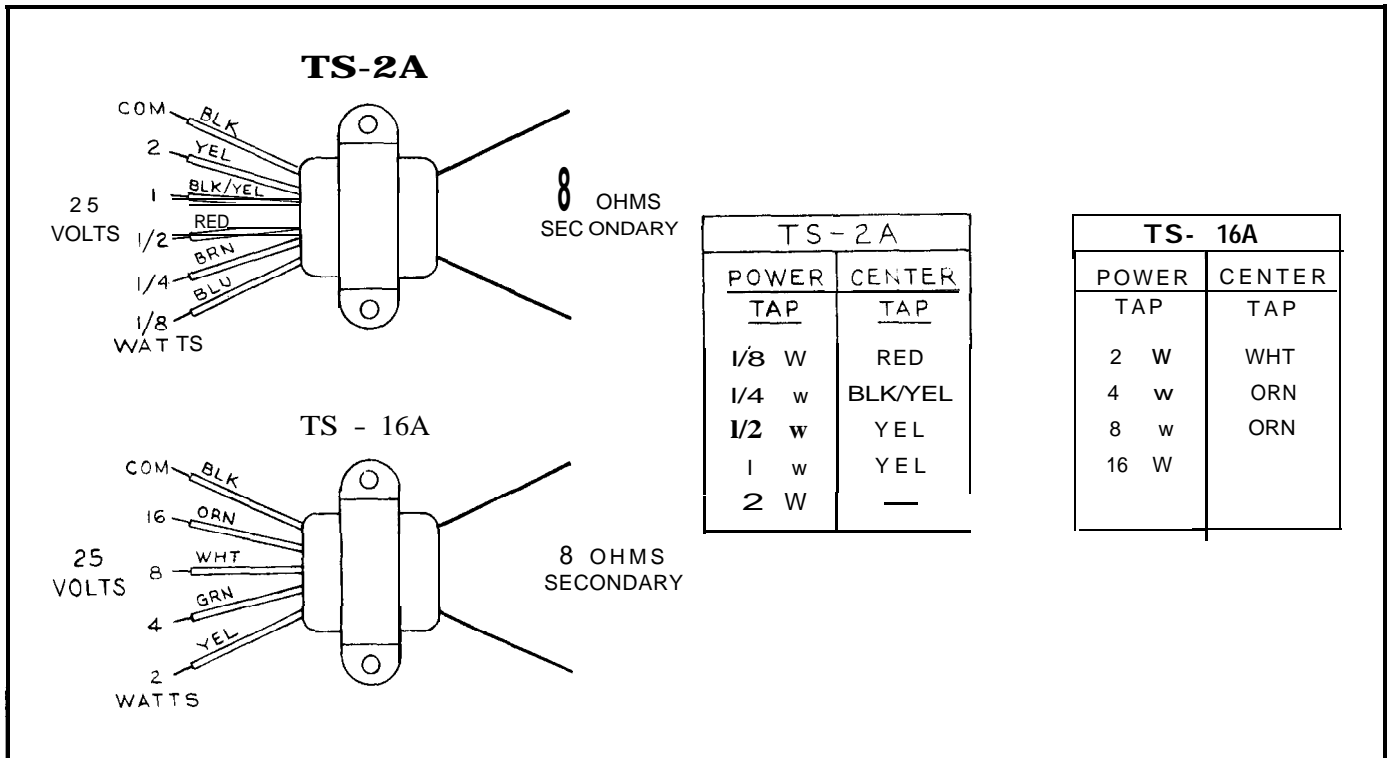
TS-2A

COM BLK
2 YEL
1 BLK/YEL
25 VOLTS
RED
1/2
BRN
1/4
BLU
1/8
WATTS

8 OHMS SECONDARY

TS - 16A

COM BLK
16 ORN
25 VOLTS
8 WHT
GRN
4
YEL
2
WATTS

8 OHMS SECONDARY

| TS-2A | |
|---|---|
| POWER TAP | CENTER TAP |
| I/8 W | RED |
| I/4 w | BLK/YEL |
| I/2 w | YEL |
| I w | YEL |
| 2 W | — |

| TS- 16A | |
|---|---|
| POWER TAP | CENTER TAP |
| 2 W | WHT |
| 4 w | ORN |
| 8 w | ORN |
| 16 W | |